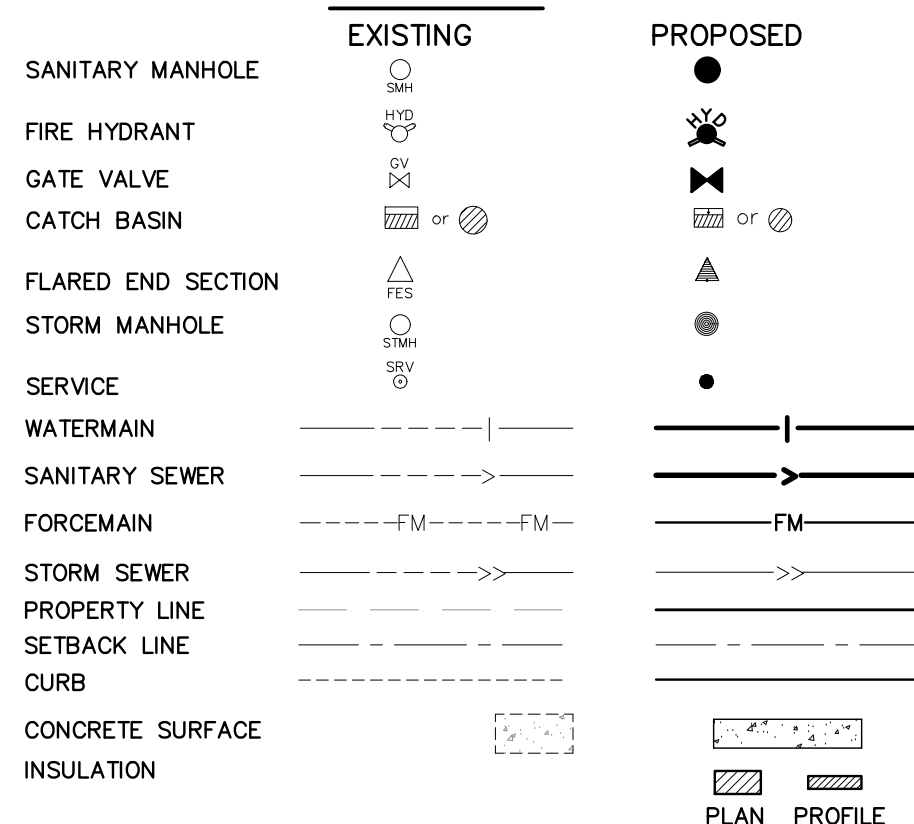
| | EXISTING | PROPOSED |
|---|---|---|
| SANITARY MANHOLE | SMH | |
| FIRE HYDRANT | HYD | HYD |
| GATE VALVE | GV | |
| CATCH BASIN | or | or |
| FLARED END SECTION | FES | |
| STORM MANHOLE | STMH | |
| SERVICE | SRV | |
| WATERMAIN | | |
| SANITARY SEWER | | |
| FORCEMAIN | FM FM | FM |
| STORM SEWER | | |
| PROPERTY LINE | | |
| SETBACK LINE | | |
| CURB | | |
| CONCRETE SURFACE | | |
| INSULATION | | PLAN PROFILE |